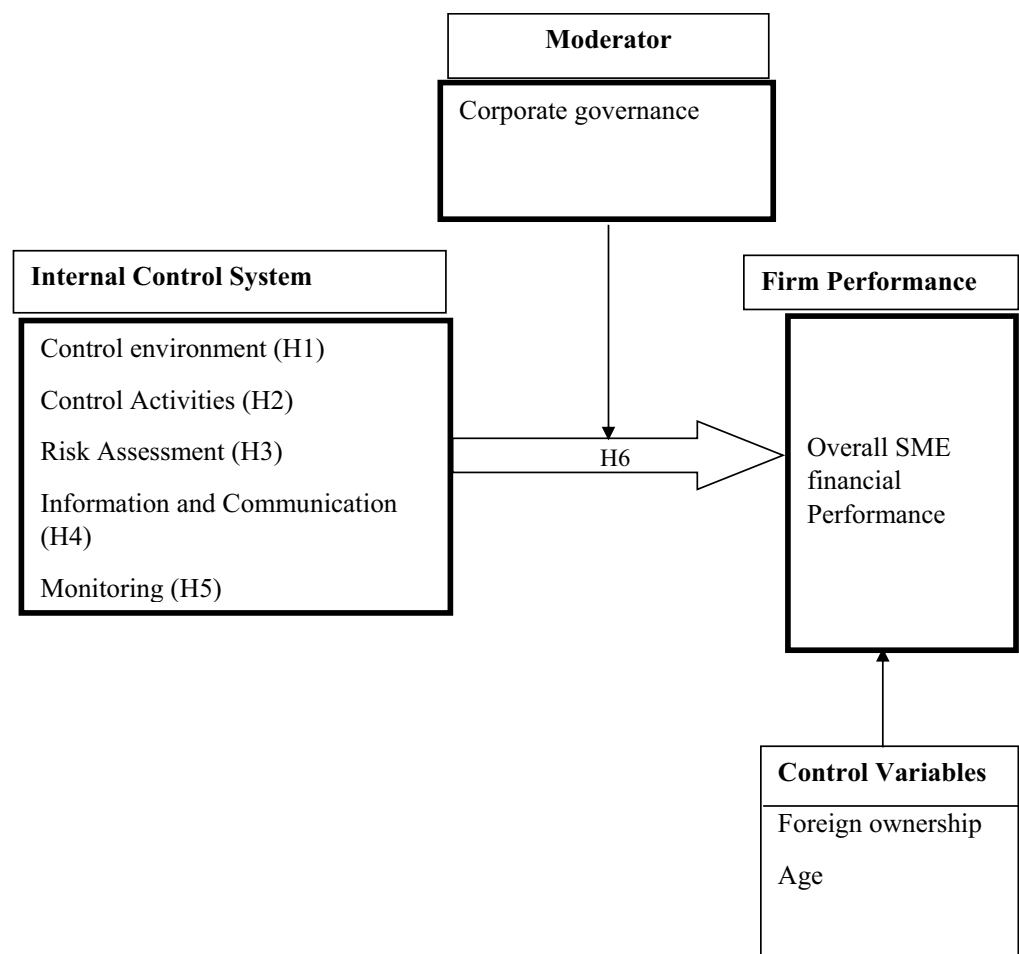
Moderator

Corporate governance

Internal Control System

Control environment (H1)

Control Activities (H2)

Risk Assessment (H3)

Information and Communication (H4)

Monitoring (H5)

H6

Firm Performance

Overall SME financial Performance

Control Variables

Foreign ownership

Age